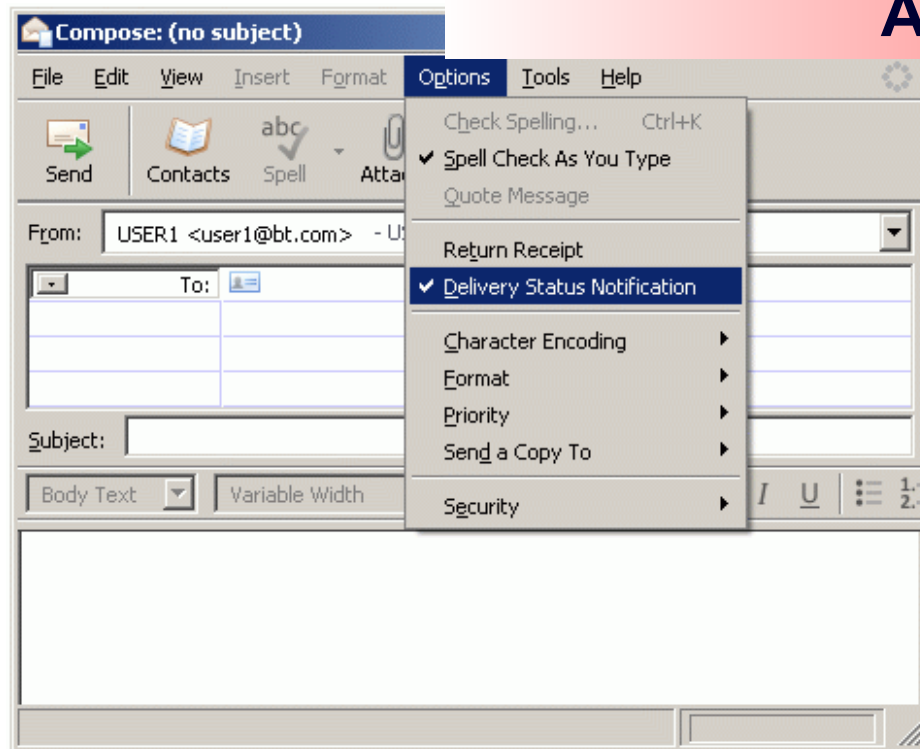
A

Compose: (no subject)

File Edit View Insert Format Options Tools Help

Send Contacts Spell Atta

From: USER1 <user1@bt.com> - U

To:

Subject:

Body Text Variable Width

I U

Check Spelling... Ctrl+K
✔ Spell Check As You Type
Quote Message
Return Receipt
✔ Delivery Status Notification
Character Encoding
Format
Priority
Send a Copy To
Security